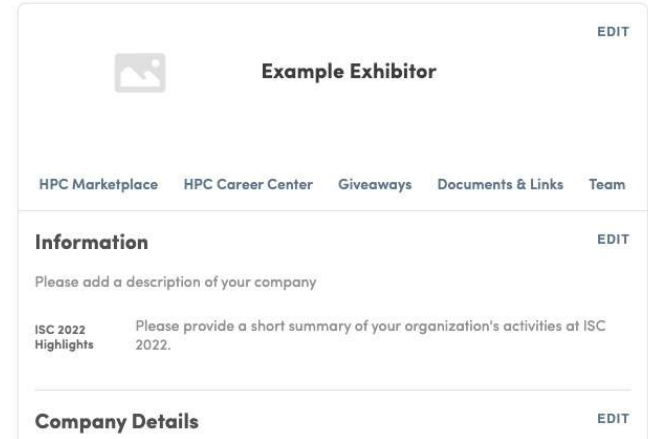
EDIT

Example Exhibitor

HPC Marketplace HPC Career Center Giveaways Documents & Links Team

Information

EDIT

Please add a description of your company

ISC 2022 Highlights

Please provide a short summary of your organization's activities at ISC 2022.

Company Details

EDIT